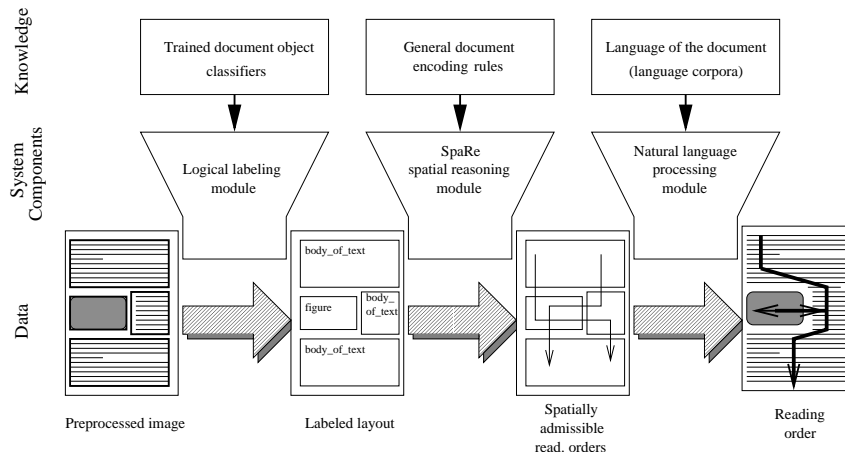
Knowledge

System Components

Data

Trained document object classifiers

General document encoding rules

Language of the document (language corpora)

Logical labeling module

SpaRe spatial reasoning module

Natural language processing module

body_of_text

figure

body_of_text

body_of_text

Preprocessed image

Labeled layout

Spatially admissible read. orders

Reading order